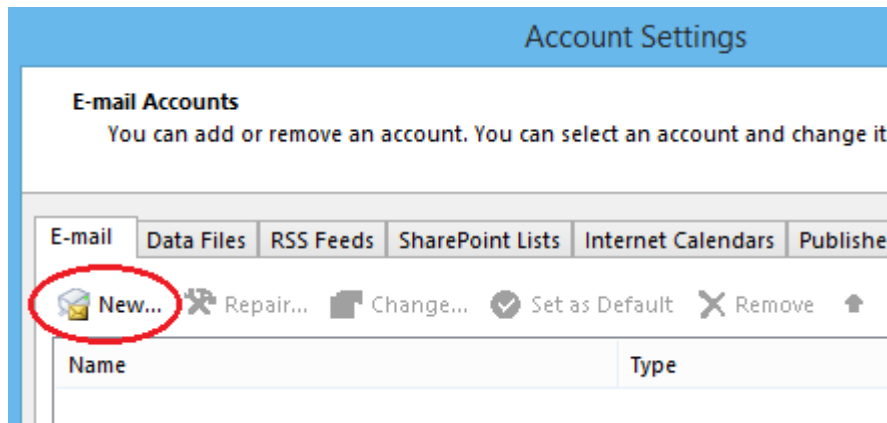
Account Settings

E-mail Accounts
You can add or remove an account. You can select an account and change it

E-mail | Data Files | RSS Feeds | SharePoint Lists | Internet Calendars | Publishe

New... Repair... Change... Set as Default Remove

| Name | Type |
|---|---|